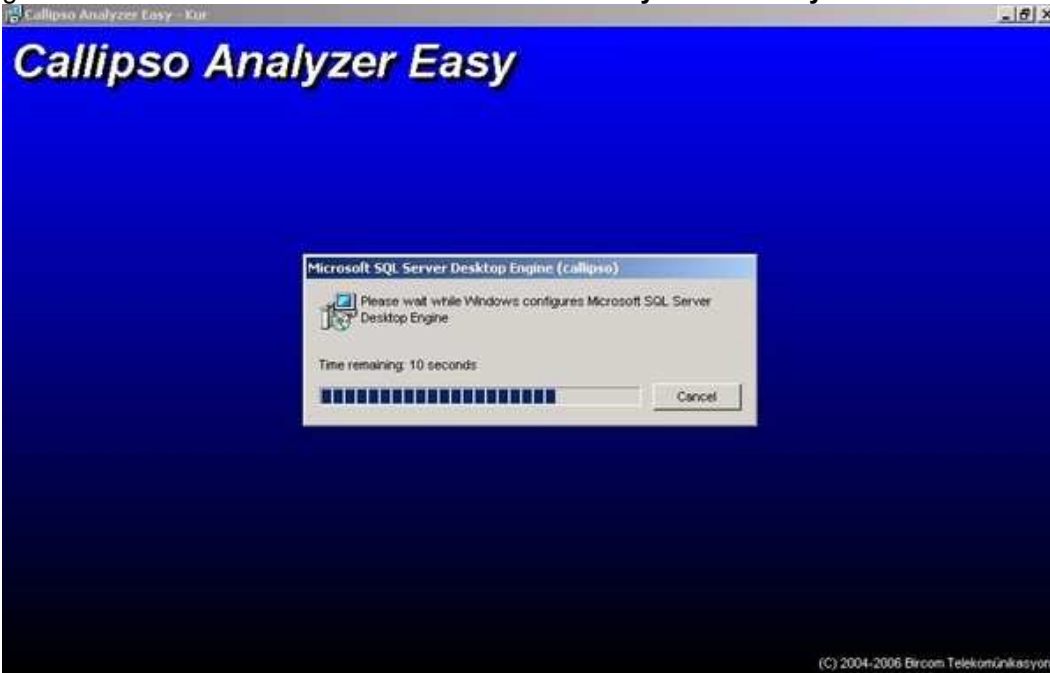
Callipso Analyzer Easy - Kur

Callipso Analyzer Easy

Microsoft SQL Server Desktop Engine (callipso)

Please wait while Windows configures Microsoft SQL Server Desktop Engine

Time remaining: 10 seconds

Cancel

(C) 2004-2006 Bircom Telekomünikasyon